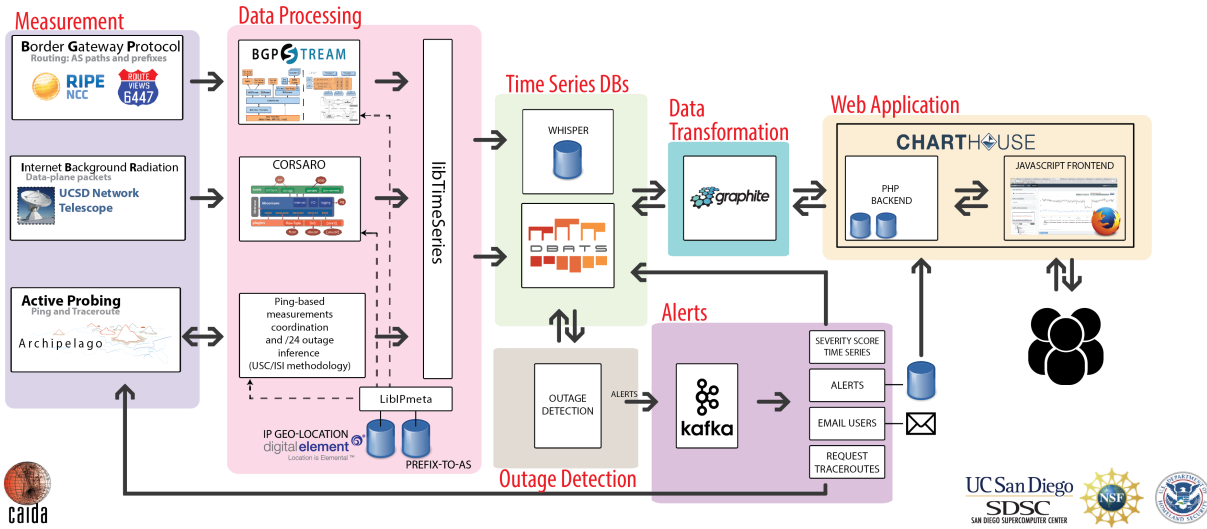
Measurement

Border Gateway Protocol
Routing: AS paths and prefixes
RIPE NCC
ROUTE VIEWS 6447

Internet Background Radiation
Data-plane packets
UCSD Network Telescope

Active Probing
Ping and Traceroute
Archipelago

Data Processing

BGPSTREAM

CORSARO

Ping-based measurements coordination and /24 outage inference (USC/ISI methodology)

libTimeSeries

LibIPmeta

IP GEO-LOCATION
digitalelement
Location is Elemental

PREFIX-TO-AS

Time Series DBs

WHISPER

DBATS

Data Transformation

graphite

Web Application

CHARTHOUSE

PHP BACKEND

JAVASCRIPT FRONTEND

Alerts

OUTAGE DETECTION

ALERTS

kafka

SEVERITY SCORE TIME SERIES

ALERTS

EMAIL USERS

REQUEST TRACEROUTES

Outage Detection

caida

UC San Diego
SDSC
SAN DIEGO SUPERCOMPUTER CENTER

NSF